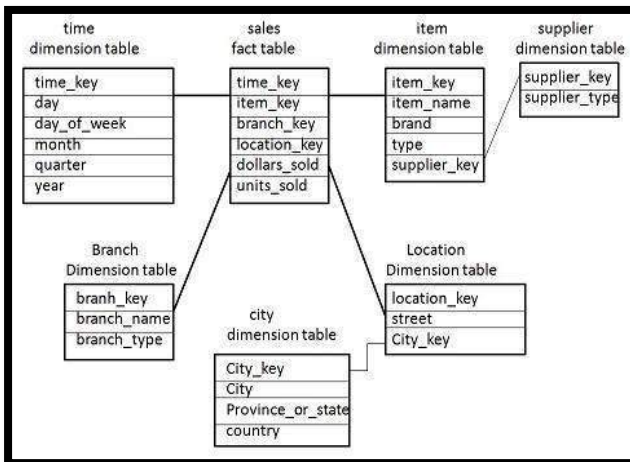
time
dimension table

time_key
day
day_of_week
month
quarter
year

sales
fact table

time_key
item_key
branch_key
location_key
dollars_sold
units_sold

item
dimension table

item_key
item_name
brand
type
supplier_key

supplier
dimension table

supplier_key
supplier_type

Branch
Dimension table

branh_key
branch_name
branch_type

Location
Dimension table

location_key
street
City_key

city
dimension table

City_key
City
Province_or_state
country